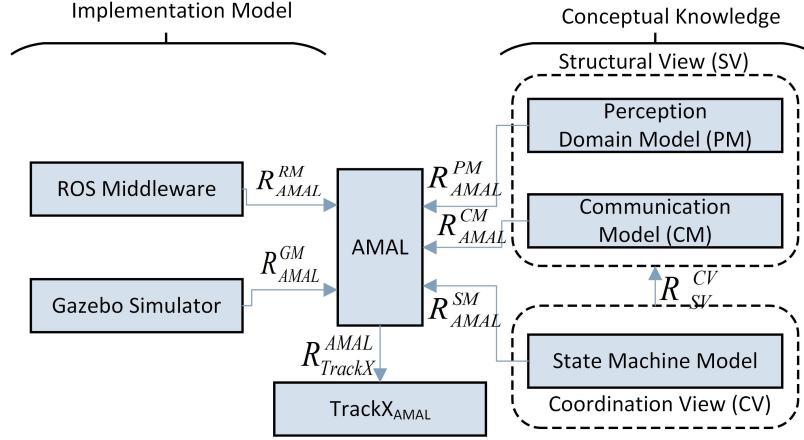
Implementation Model

Conceptual Knowledge

Structural View (SV)

Perception Domain Model (PM)

Communication Model (CM)

ROS Middleware

$R_{AMAL}^{RM}$

$R_{AMAL}^{PM}$

$R_{AMAL}^{CM}$

AMAL

$R_{AMAL}^{GM}$

Gazebo Simulator

$R_{SV}^{CV}$

$R_{AMAL}^{SM}$

$R_{TrackX}^{AMAL}$

State Machine Model

TrackX$_{AMAL}$

Coordination View (CV)